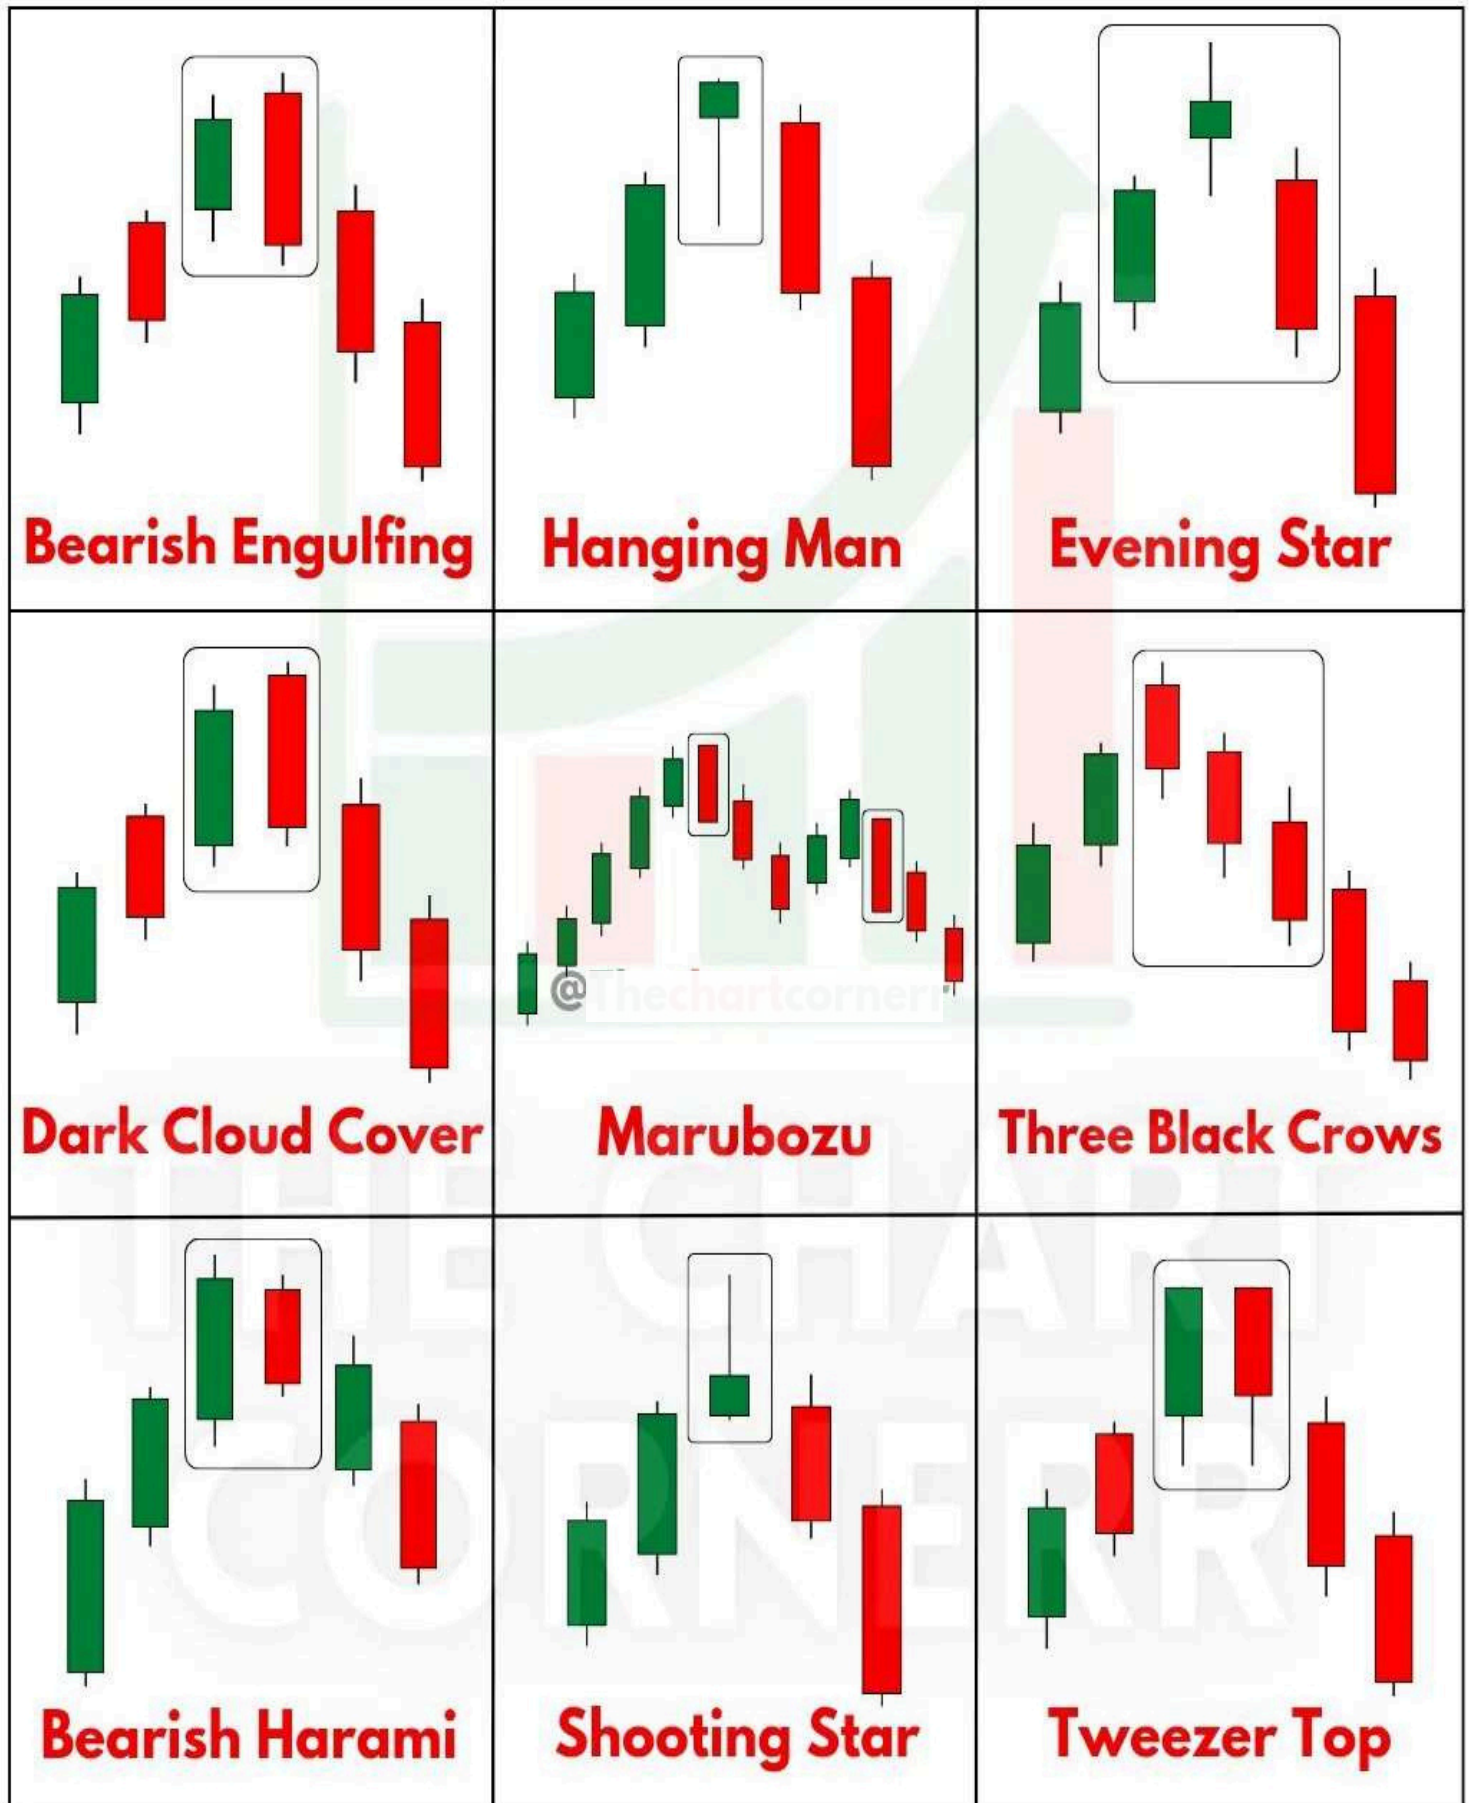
| Bearish Engulfing | Hanging Man | Evening Star |
|---|---|---|
| Dark Cloud Cover | @Thechartcornerr Marubozu | Three Black Crows |
| Bearish Harami | Shooting Star | Tweezer Top |

THE CHART CORNERR